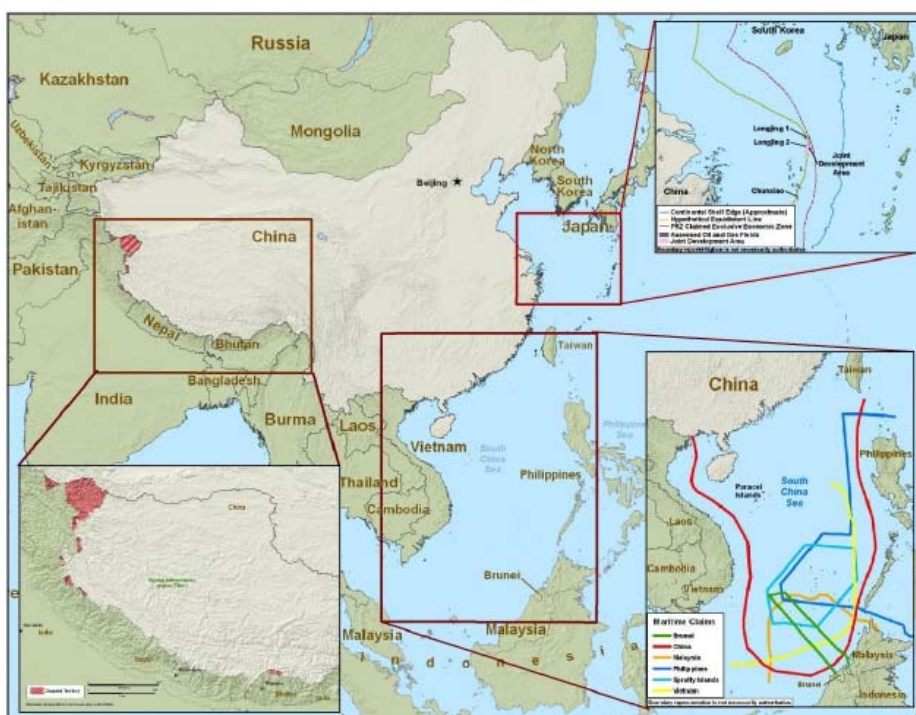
Russia
Kazakhstan
Mongolia
Uzbekistan
Kyrgyzstan
Tajikistan
Afghanistan
Pakistan
China
Beijing
North Korea
South Korea
Japan
Nepal
Bhutan
India
Bangladesh
Burma
Laos
Vietnam
Thailand
Cambodia
South China Sea
Philippines
Philippine Sea
Taiwan
Brunei
Malaysia
Malaysia
Indonesia

South Korea
Japan
Longjing 1
Longjing 2
Joint Development Area
China
Chunxiao
Continental Shelf Edge (Approximate)
Hypothetical Equidistant Line
PRC Claimed Exclusive Economic Zone
Assessed Oil and Gas Fields
Joint Development Area
Boundary representation is not necessarily authoritative

China
Taiwan
Philippines
Paracel Islands
South China Sea
Laos
Cambodia
Vietnam
Malaysia
Brunei
Indonesia
Maritime Claims
Brunei
China
Malaysia
Philippines
Spratly Islands
Vietnam
Boundary representation is not necessarily authoritative

China
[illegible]
India
Disputed Territory
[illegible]